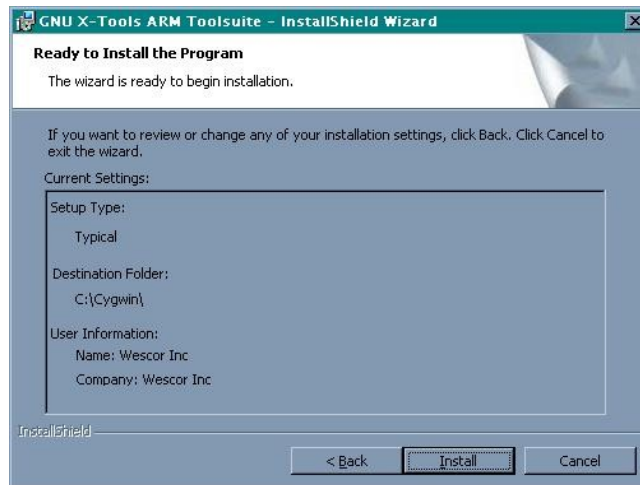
GNU X-Tools ARM Toolsuite - InstallShield Wizard

Ready to Install the Program

The wizard is ready to begin installation.

If you want to review or change any of your installation settings, click Back. Click Cancel to exit the wizard.

Current Settings:

Setup Type:

Typical

Destination Folder:

C:\Cygwin\

User Information:

Name: Wescor Inc

Company: Wescor Inc

InstallShield

< Back

Install

Cancel